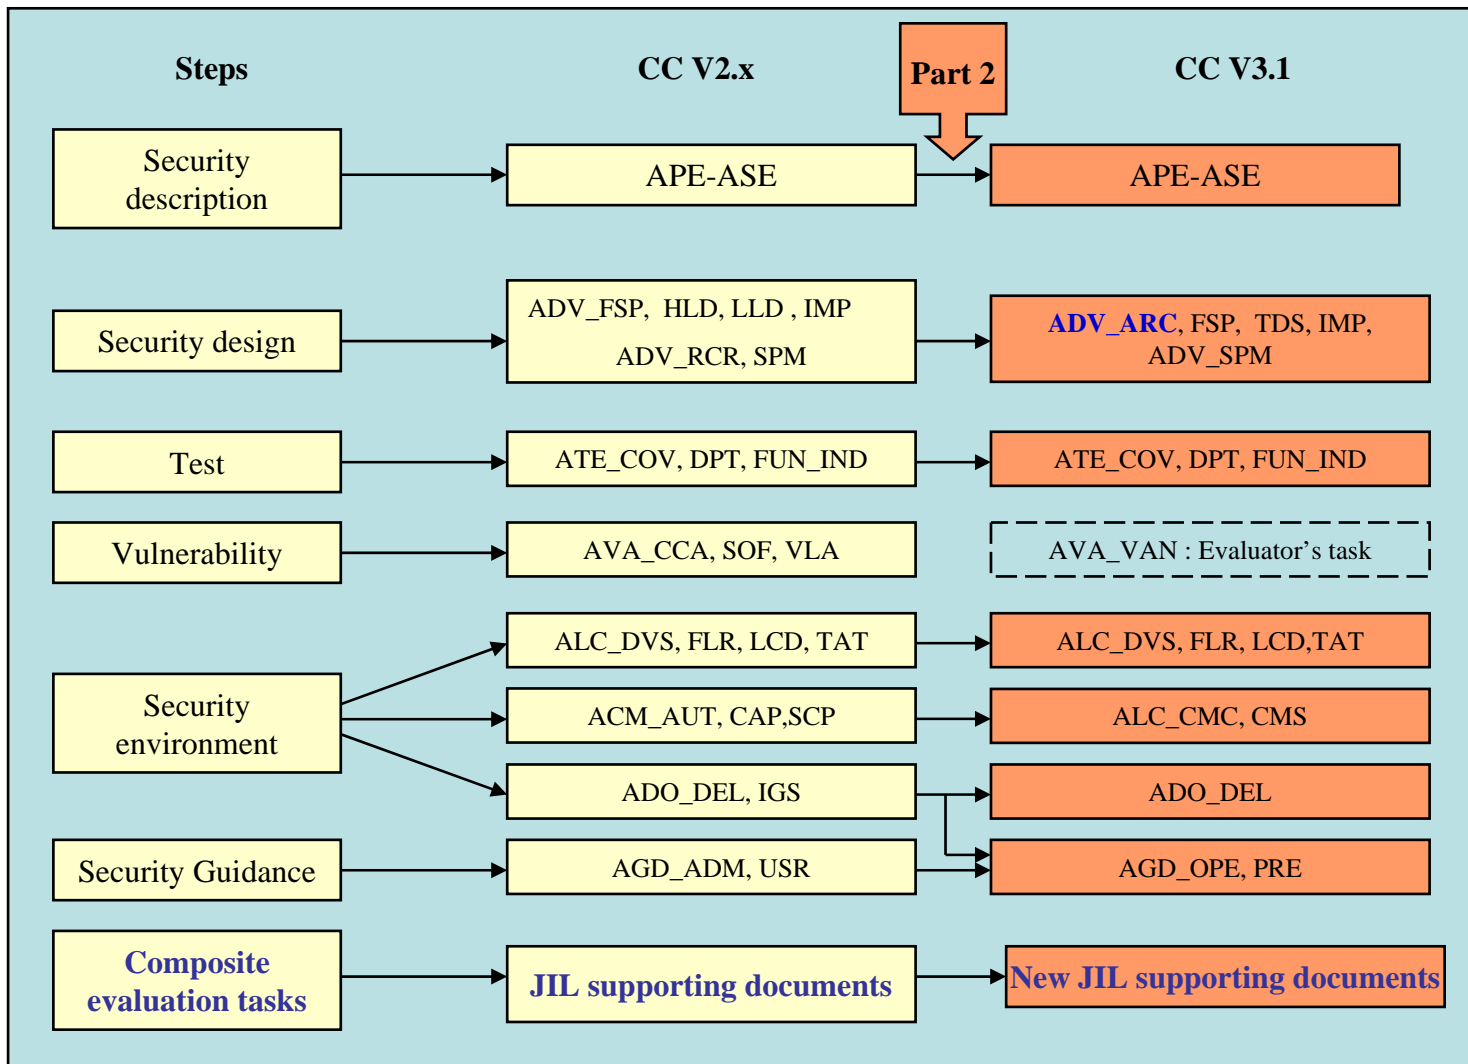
Steps

CC V2.x

Part 2

CC V3.1

Security description

APE-ASE

APE-ASE

Security design

ADV_FSP, HLD, LLD , IMP
ADV_RCR, SPM

ADV_ARC, FSP, TDS, IMP, ADV_SPM

Test

ATE_COV, DPT, FUN_IND

ATE_COV, DPT, FUN_IND

Vulnerability

AVA_CCA, SOF, VLA

AVA_VAN : Evaluator’s task

Security environment

ALC_DVS, FLR, LCD, TAT

ALC_DVS, FLR, LCD,TAT

ACM_AUT, CAP,SCP

ALC_CMC, CMS

ADO_DEL, IGS

ADO_DEL

Security Guidance

AGD_ADM, USR

AGD_OPE, PRE

Composite evaluation tasks

JIL supporting documents

New JIL supporting documents